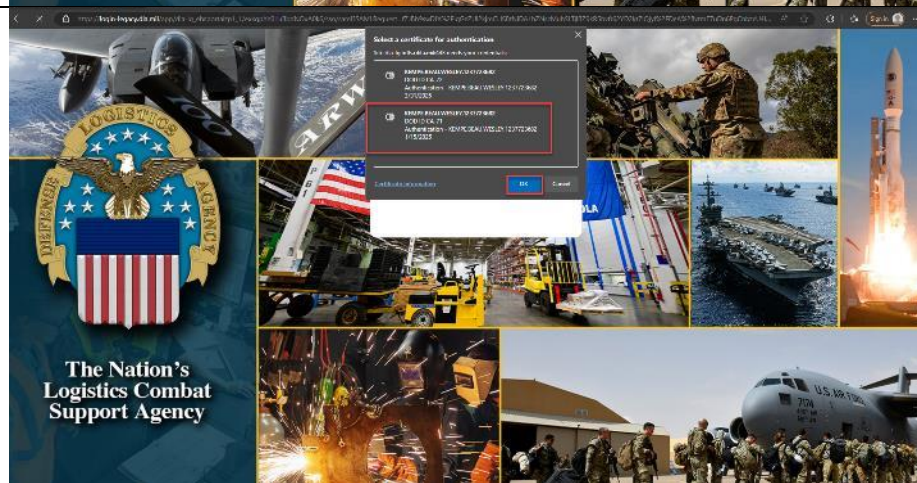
https://login-legacy.dla.mil/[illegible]

Select a certificate for authentication

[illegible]

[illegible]
DOD ID CA-71
Authentication - KEMP.ROBEAU.WESLEY.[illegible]
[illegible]

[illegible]
DOD ID CA-71
Authentication - KEMP.ROBEAU.WESLEY.1237723602
1/15/2025

Certificate information

OK

Cancel

LOGISTICS
DEFENSE
AGENCY

The Nation's Logistics Combat Support Agency

U.S. AIR FORCE

Sync